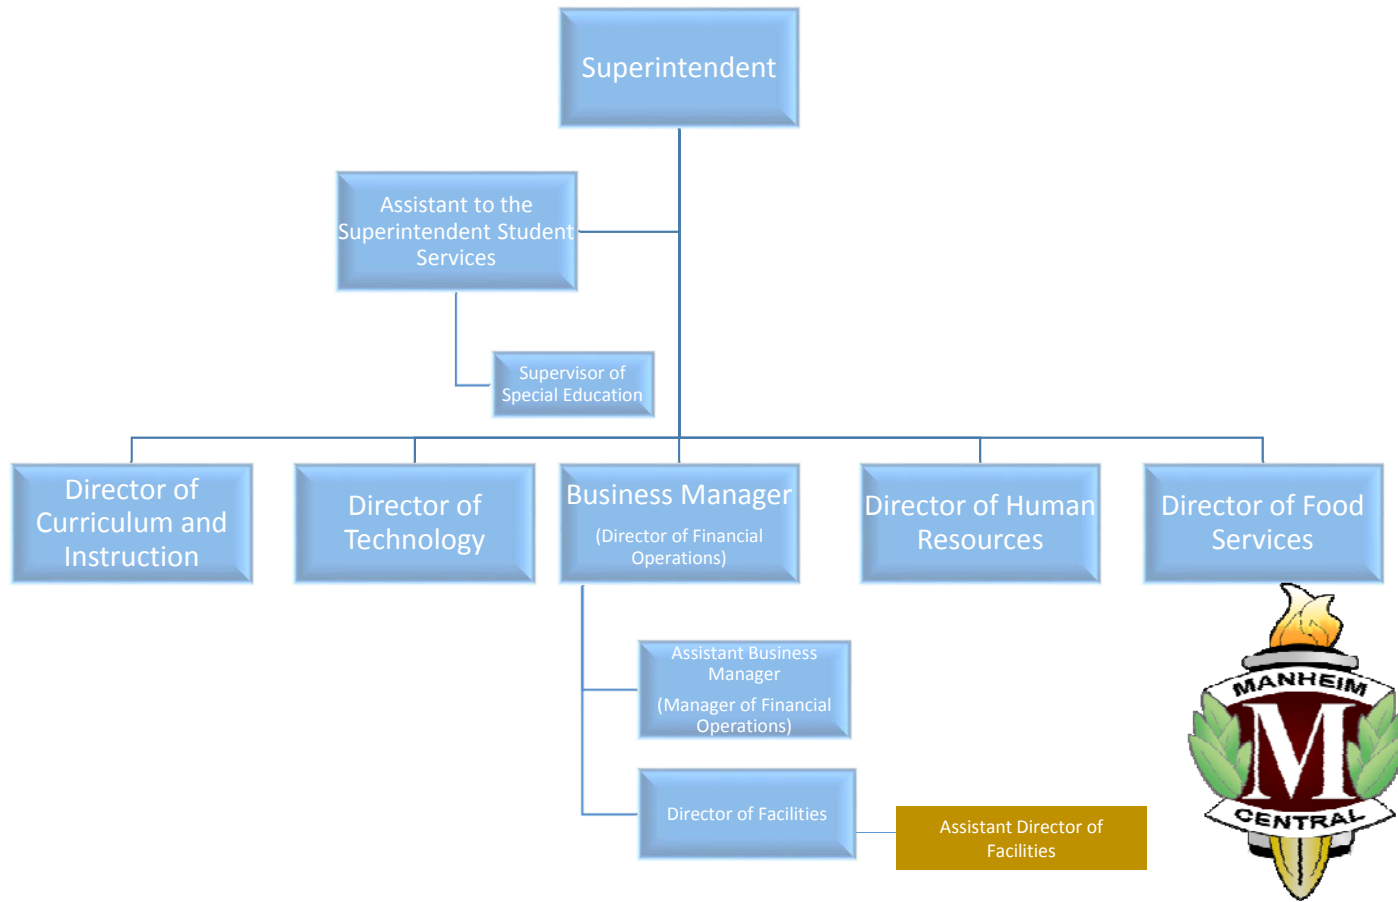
Superintendent

Assistant to the Superintendent Student Services

Supervisor of Special Education

Director of Curriculum and Instruction

Director of Technology

Business Manager

(Director of Financial Operations)

Director of Human Resources

Director of Food Services

Assistant Business Manager

(Manager of Financial Operations)

Director of Facilities

Assistant Director of Facilities

MANHEIM
M
CENTRAL